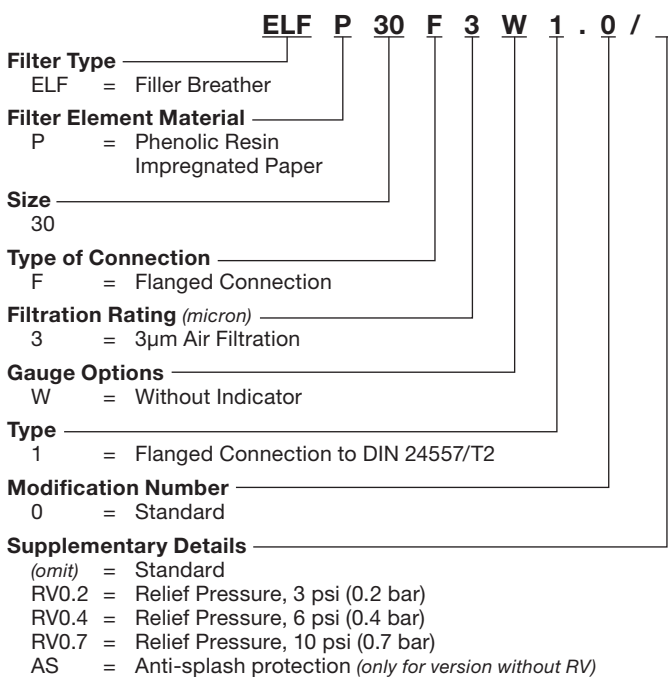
ELF P 30 F 3 W 1 . 0 / _

Filter Type
ELF = Filler Breather

Filter Element Material
P = Phenolic Resin Impregnated Paper

Size
30

Type of Connection
F = Flanged Connection

Filtration Rating (micron)
3 = 3μm Air Filtration

Gauge Options
W = Without Indicator

Type
1 = Flanged Connection to DIN 24557/T2

Modification Number
0 = Standard

Supplementary Details
(omit) = Standard
RV0.2 = Relief Pressure, 3 psi (0.2 bar)
RV0.4 = Relief Pressure, 6 psi (0.4 bar)
RV0.7 = Relief Pressure, 10 psi (0.7 bar)
AS = Anti-splash protection (only for version without RV)